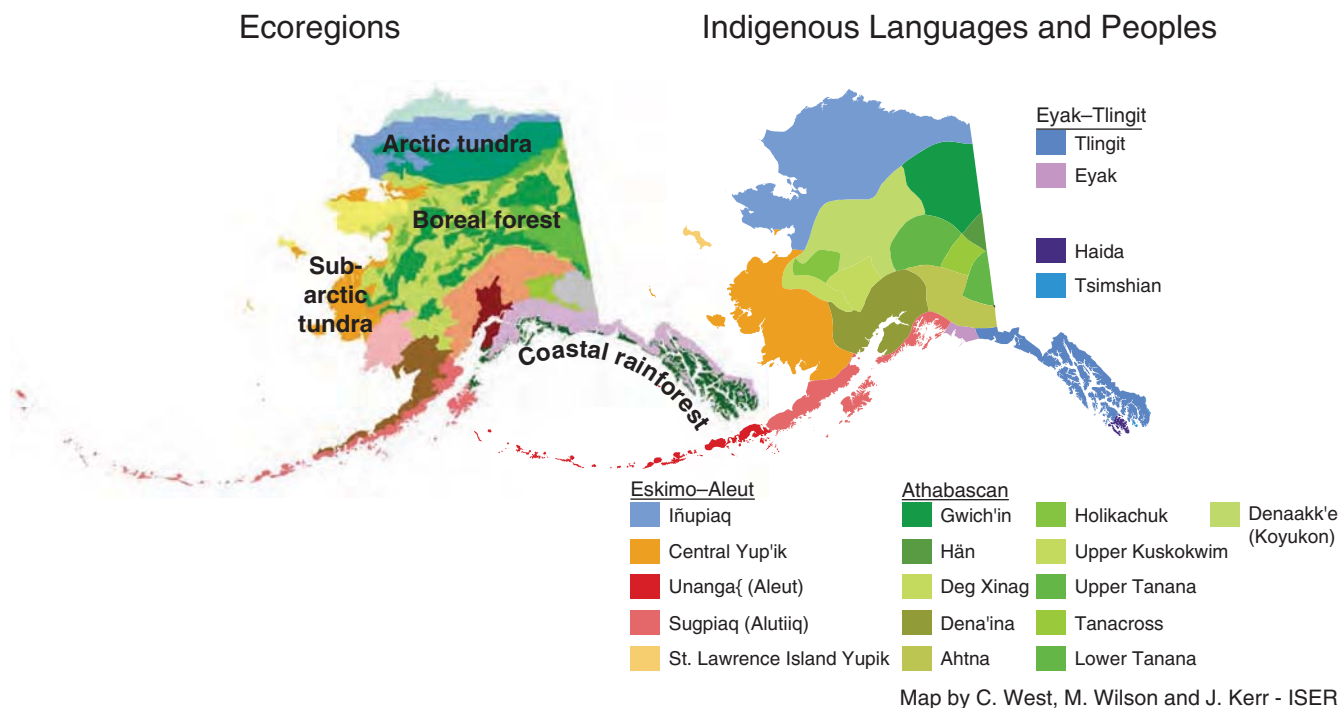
Ecoregions

Arctic tundra

Boreal forest

Sub-arctic tundra

Coastal rainforest

Indigenous Languages and Peoples

Eyak–Tlingit
Tlingit
Eyak

Haida
Tsimshian

Eskimo–Aleut
Iñupiaq
Central Yup'ik
Unanga{ (Aleut)
Sugpiaq (Alutiiq)
St. Lawrence Island Yupik

Athabascan
Gwich'in
Hän
Deg Xinag
Dena'ina
Ahtna
Holikachuk
Upper Kuskokwim
Upper Tanana
Tanacross
Lower Tanana
Denaakk'e (Koyukon)

Map by C. West, M. Wilson and J. Kerr - ISER